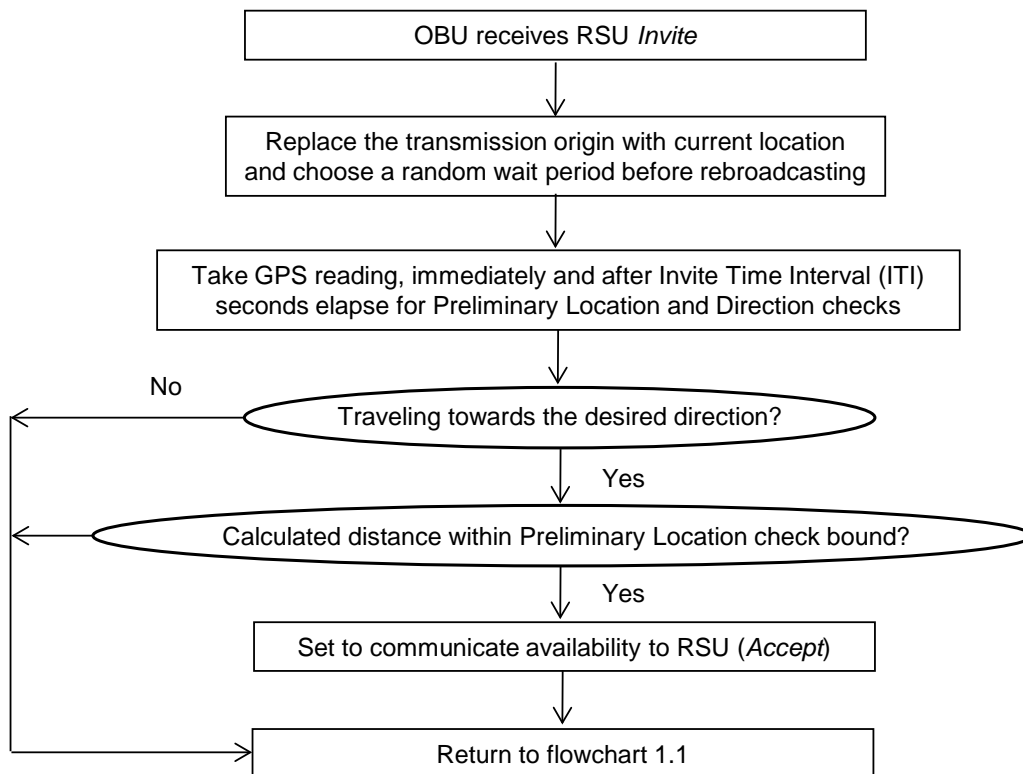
OBU receives RSU Invite

Replace the transmission origin with current location and choose a random wait period before rebroadcasting

Take GPS reading, immediately and after Invite Time Interval (ITI) seconds elapse for Preliminary Location and Direction checks

No

Traveling towards the desired direction?

Yes

Calculated distance within Preliminary Location check bound?

Yes

Set to communicate availability to RSU (Accept)

Return to flowchart 1.1